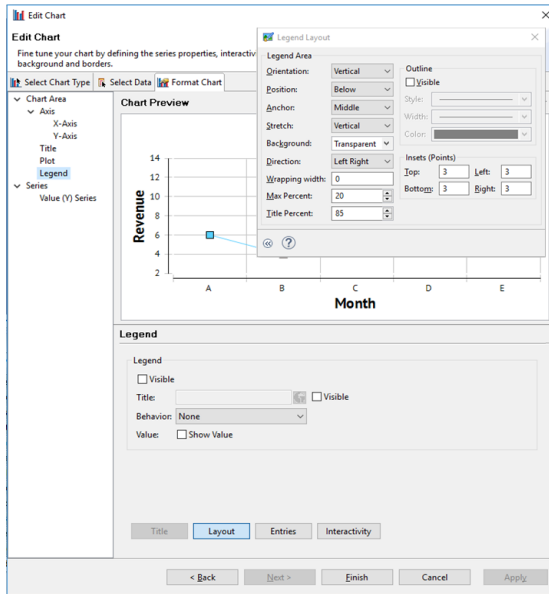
Edit Chart

Edit Chart

Fine tune your chart by defining the series properties, interactiv background and borders.

Select Chart Type | Select Data | Format Chart

Chart Area
Axis
X-Axis
Y-Axis
Title
Plot
Legend
Series
Value (Y) Series

Chart Preview

Revenue

14
12
10
8
6
4
2

A B C D E

Month

Legend Layout

Legend Area

Orientation: Vertical
Position: Below
Anchor: Middle
Stretch: Vertical
Background: Transparent
Direction: Left Right
Wrapping width: 0
Max Percent: 20
Title Percent: 85

Outline
Visible
Style:
Width:
Color:

Insets (Points)
Top: 3 Left: 3
Bottom: 3 Right: 3

Legend

Legend
Visible
Title: Visible
Behavior: None
Value: Show Value

Title | Layout | Entries | Interactivity

< Back | Next > | Finish | Cancel | Apply